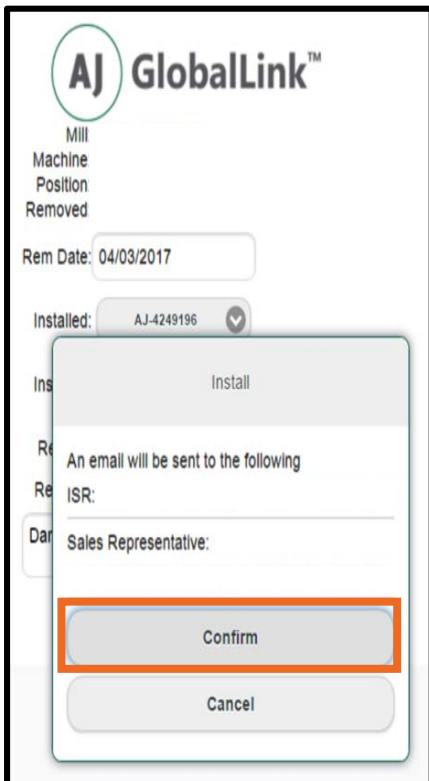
AJ GlobalLink™

Mill
Machine
Position
Removed

Rem Date: 04/03/2017

Installed: AJ-4249196

Ins

Re

Re

Dar

Install

An email will be sent to the following

ISR:

Sales Representative:

Confirm

Cancel